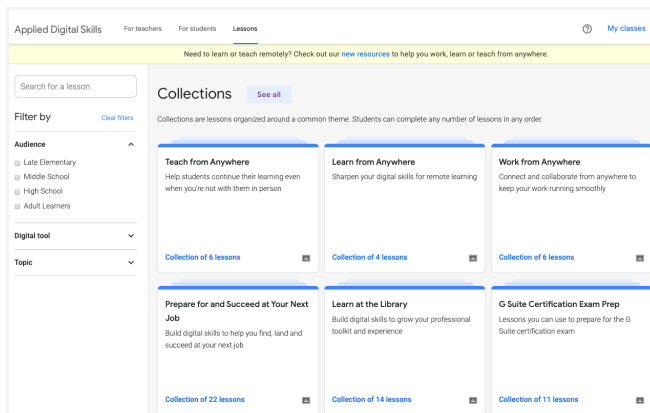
Applied Digital Skills For teachers For students Lessons ? My classes

Need to learn or teach remotely? Check out our new resources to help you work, learn or teach from anywhere.

Search for a lesson

Filter by Clear filters

Audience

Late Elementary
Middle School
High School
Adult Learners

Digital tool

Topic

Collections See all

Collections are lessons organized around a common theme. Students can complete any number of lessons in any order.

Teach from Anywhere
Help students continue their learning even when you're not with them in person
Collection of 6 lessons

Learn from Anywhere
Sharpen your digital skills for remote learning
Collection of 4 lessons

Work from Anywhere
Connect and collaborate from anywhere to keep your work running smoothly
Collection of 6 lessons

Prepare for and Succeed at Your Next Job
Build digital skills to help you find, land and succeed at your next job
Collection of 22 lessons

Learn at the Library
Build digital skills to grow your professional toolkit and experience
Collection of 14 lessons

G Suite Certification Exam Prep
Lessons you can use to prepare for the G Suite certification exam
Collection of 11 lessons